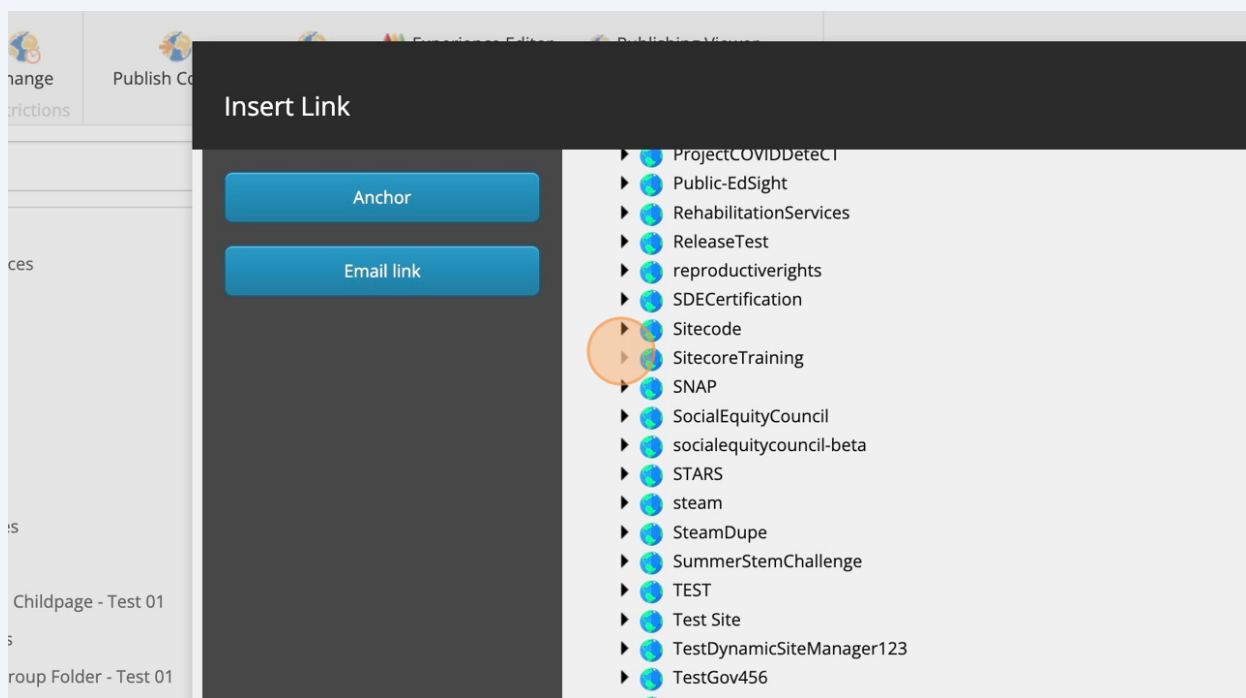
hange
rictions

Publish Co

Experience Editor

Publishing Viewer

Insert Link

Anchor

Email link

ces

es

Childpage - Test 01

s

roup Folder - Test 01

ProjectCOVIDDeteCT
Public-EdSight
RehabilitationServices
ReleaseTest
reproductiverights
SDECertification
Sitecode
SitecoreTraining
SNAP
SocialEquityCouncil
socialequitycouncil-beta
STARS
steam
SteamDupe
SummerStemChallenge
TEST
Test Site
TestDynamicSiteManager123
TestGov456